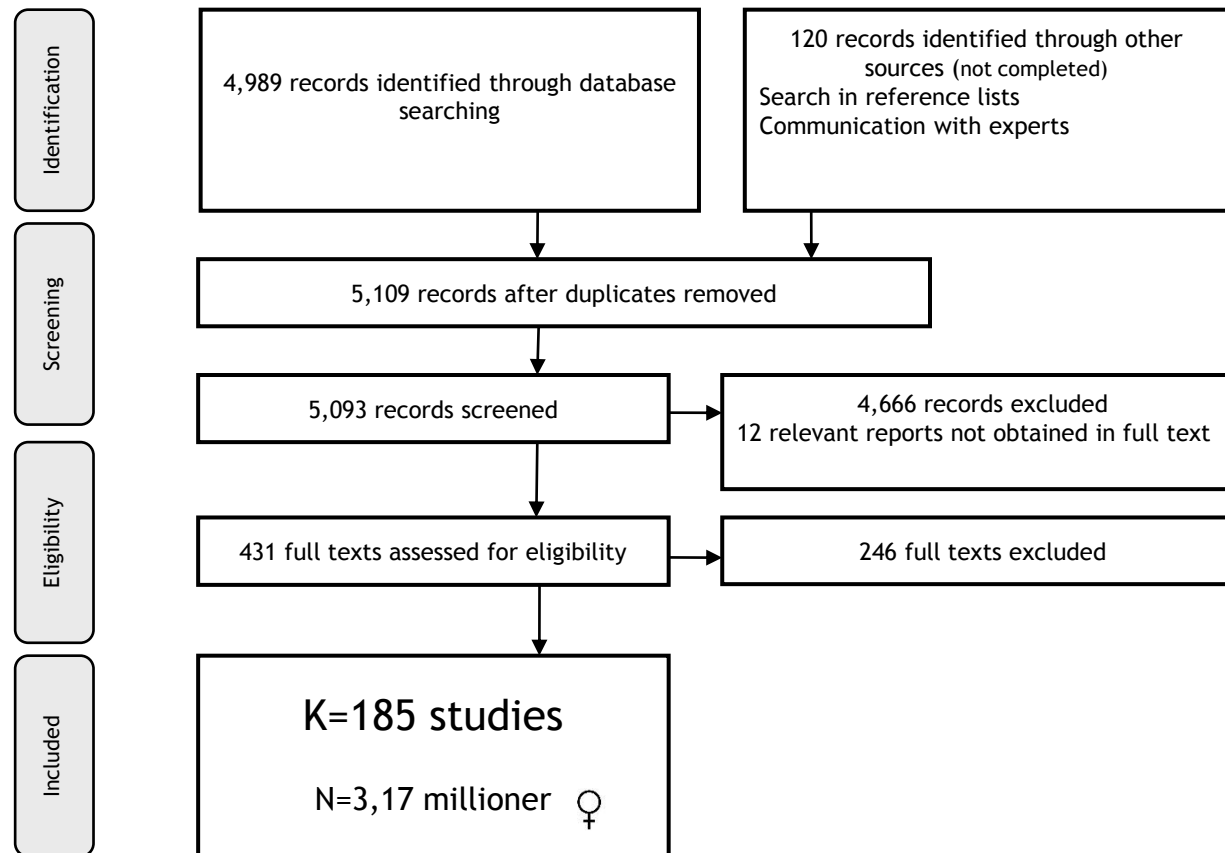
Identification

4,989 records identified through database searching

120 records identified through other sources (not completed)
Search in reference lists
Communication with experts

Screening

5,109 records after duplicates removed

5,093 records screened

4,666 records excluded
12 relevant reports not obtained in full text

Eligibility

431 full texts assessed for eligibility

246 full texts excluded

Included

K=185 studies

N=3,17 millioner ♀